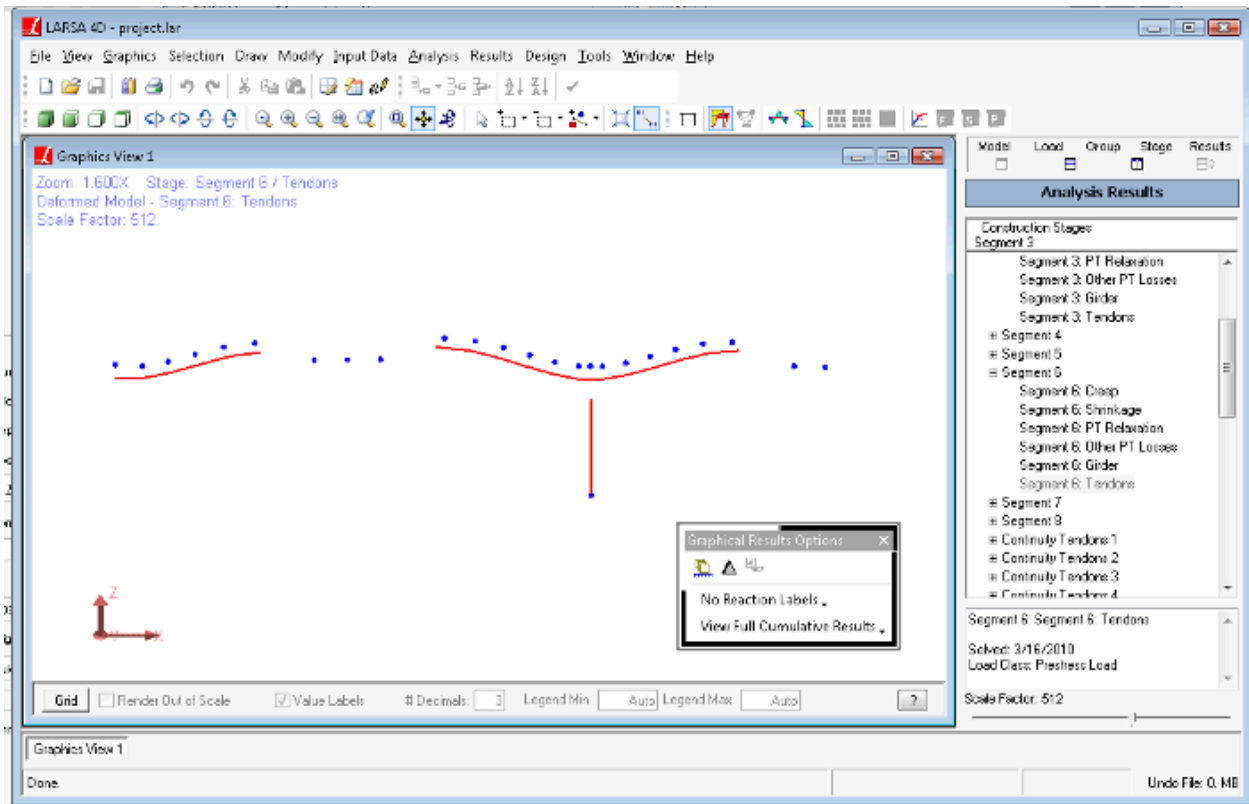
LARSA 4D - project.lar

File View Graphics Selection Draw Modify Input Data Analysis Results Design Tools Window Help

Graphics View 1

Zoom: 1.600X Stage: Segment 6 / Tendons
Deformed Model - Segment 6: Tendons
Scale Factor: 512.

Z
X

Graphical Results Options
No Reaction Labels
View Full Cumulative Results

Grid Render Out of Scale Value Labels # Decimals: 3 Legend Min Auto Legend Max Auto ?

Model Load Group Stage Results

Analysis Results

Construction Stages
Segment 3

Segment 3: PT Relaxation
Segment 3: Other PT Losses
Segment 3: Girder
Segment 3: Tendons
Segment 4
Segment 5
Segment 6
Segment 6: Creep
Segment 6: Shrinkage
Segment 6: PT Relaxation
Segment 6: Other PT Losses
Segment 6: Girder
Segment 6: Tendons
Segment 7
Segment 8
Continuity Tendons 1
Continuity Tendons 2
Continuity Tendons 3
Continuity Tendons 4

Segment 6: Segment 6: Tendons

Solved: 3/16/2010
Load Class: Prestress Load

Scale Factor: 512

Graphics View 1

Done.

Undo File: 0. MB